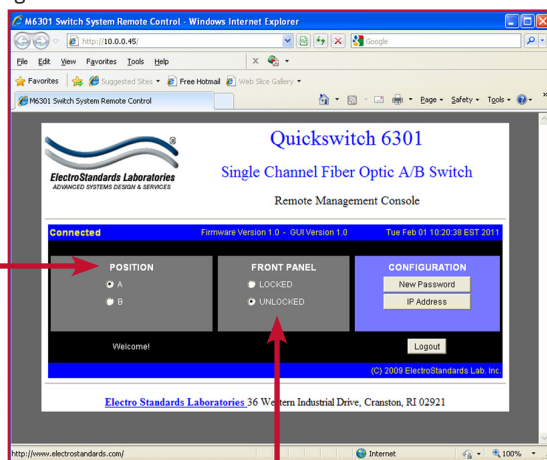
M6301 Switch System Remote Control - Windows Internet Explorer

http://10.0.0.45/

Google

File Edit View Favorites Tools Help

Favorites Suggested Sites Free Hotmail Web Slice Gallery

M6301 Switch System Remote Control

Page Safety Tools

ElectroStandards Laboratories
ADVANCED SYSTEMS DESIGN & SERVICES

Quickswitch 6301

Single Channel Fiber Optic A/B Switch

Remote Management Console

Connected Firmware Version 1.0 - GUI Version 1.0 Tue Feb 01 10:20:38 EST 2011

POSITION
A
B

FRONT PANEL
LOCKED
UNLOCKED

CONFIGURATION
New Password
IP Address

Welcome!

Logout

(C) 2009 ElectroStandards Lab. Inc.

Electro Standards Laboratories 36 Western Industrial Drive, Cranston, RI 02921

http://www.electrostandards.com/

Internet

100%